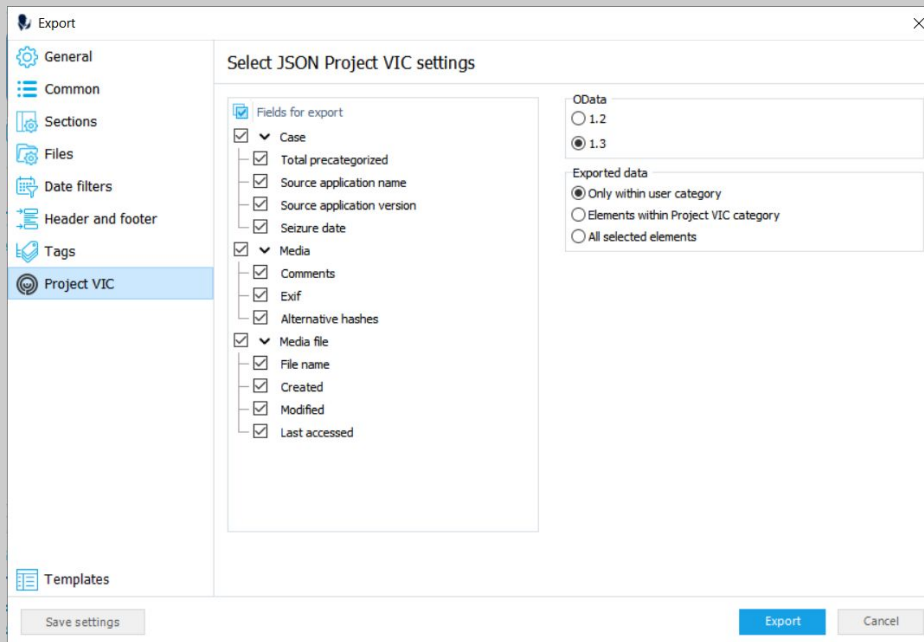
Export

General
Common
Sections
Files
Date filters
Header and footer
Tags
Project VIC

Templates

Select JSON Project VIC settings

Fields for export
Case
Total precategorized
Source application name
Source application version
Seizure date
Media
Comments
Exif
Alternative hashes
Media file
File name
Created
Modified
Last accessed

OData
1.2
1.3

Exported data
Only within user category
Elements within Project VIC category
All selected elements

Save settings

Export
Cancel